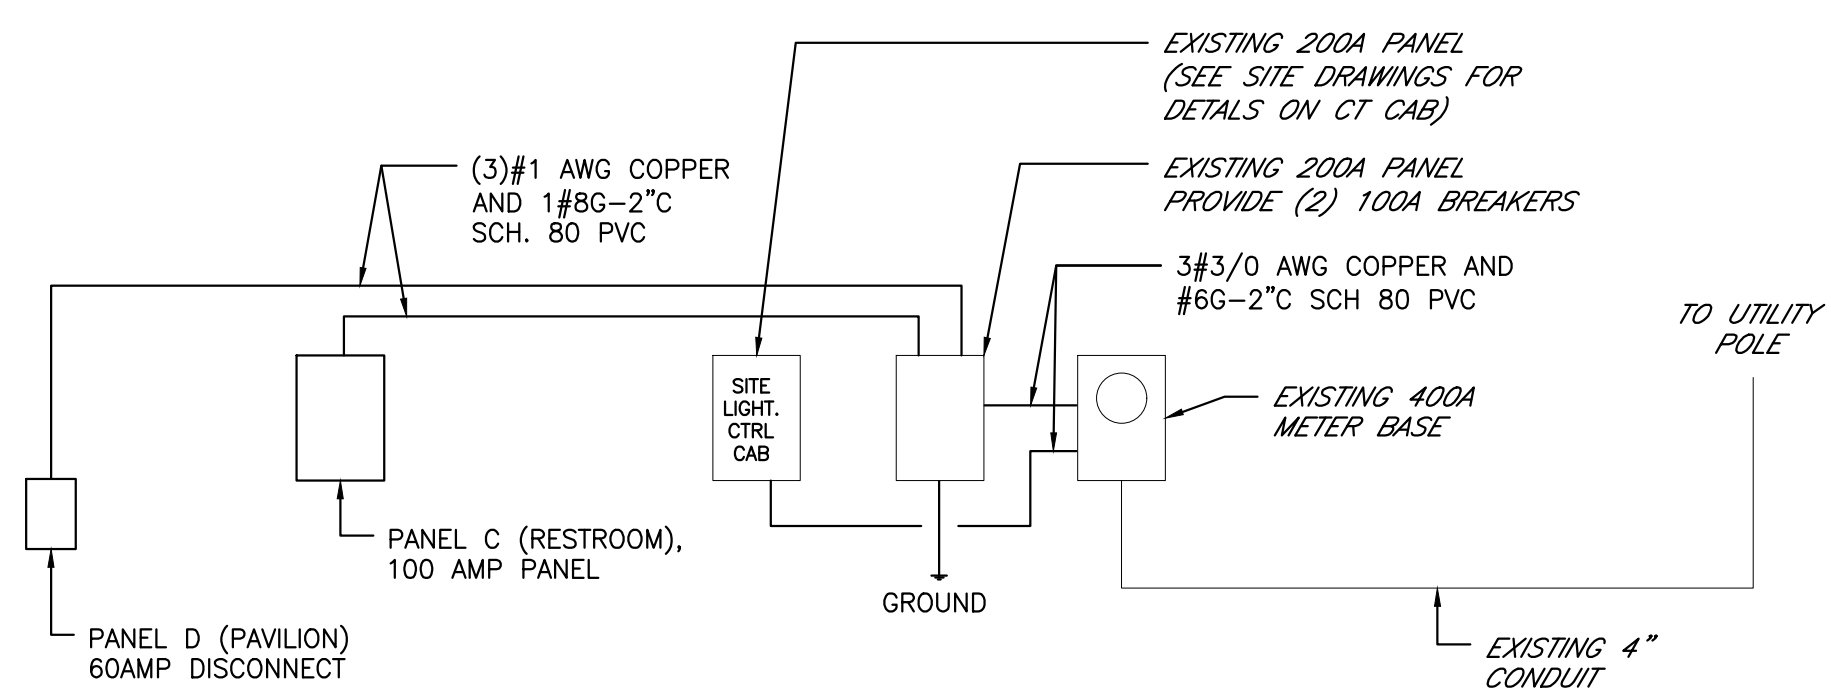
EXISTING 200A PANEL (SEE SITE DRAWINGS FOR DETALS ON CT CAB)

(3)#1 AWG COPPER AND 1#8G–2"C SCH. 80 PVC

EXISTING 200A PANEL PROVIDE (2) 100A BREAKERS

3#3/0 AWG COPPER AND #6G–2"C SCH 80 PVC

TO UTILITY POLE

SITE LIGHT. CTRL CAB

EXISTING 400A METER BASE

PANEL C (RESTROOM), 100 AMP PANEL

GROUND

PANEL D (PAVILION) 60AMP DISCONNECT

EXISTING 4" CONDUIT